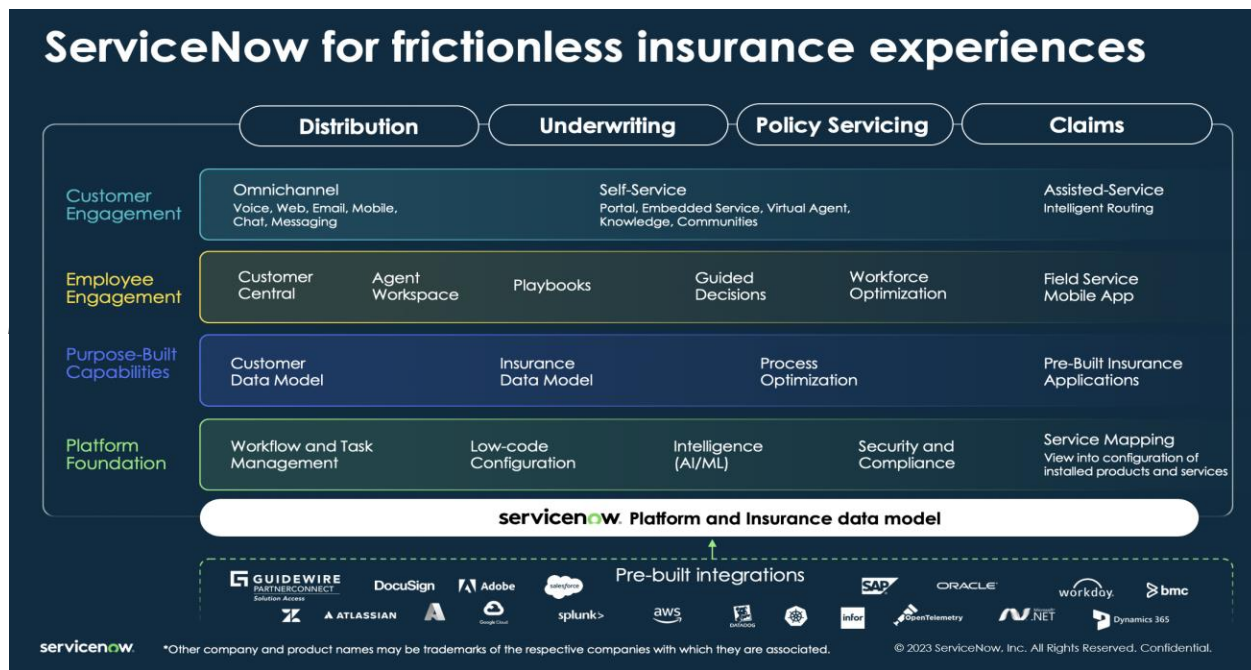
ServiceNow for frictionless insurance experiences

Distribution

Underwriting

Policy Servicing

Claims

Customer Engagement

Omnichannel
Voice, Web, Email, Mobile, Chat, Messaging

Self-Service
Portal, Embedded Service, Virtual Agent, Knowledge, Communities

Assisted-Service
Intelligent Routing

Employee Engagement

Customer Central

Agent Workspace

Playbooks

Guided Decisions

Workforce Optimization

Field Service Mobile App

Purpose-Built Capabilities

Customer Data Model

Insurance Data Model

Process Optimization

Pre-Built Insurance Applications

Platform Foundation

Workflow and Task Management

Low-code Configuration

Intelligence (AI/ML)

Security and Compliance

Service Mapping
View into configuration of installed products and services

servicenow. Platform and Insurance data model

Pre-built integrations

GUIDEWIRE PARTNERCONNECT Solution Access

DocuSign

Adobe

salesforce

SAP

ORACLE

workday.

bmc

ATLASSIAN

Google Cloud

splunk>

aws

DATADOG

infor

OpenTelemetry

.NET

Dynamics 365

servicenow.

*Other company and product names may be trademarks of the respective companies with which they are associated.

© 2023 ServiceNow, Inc. All Rights Reserved. Confidential.